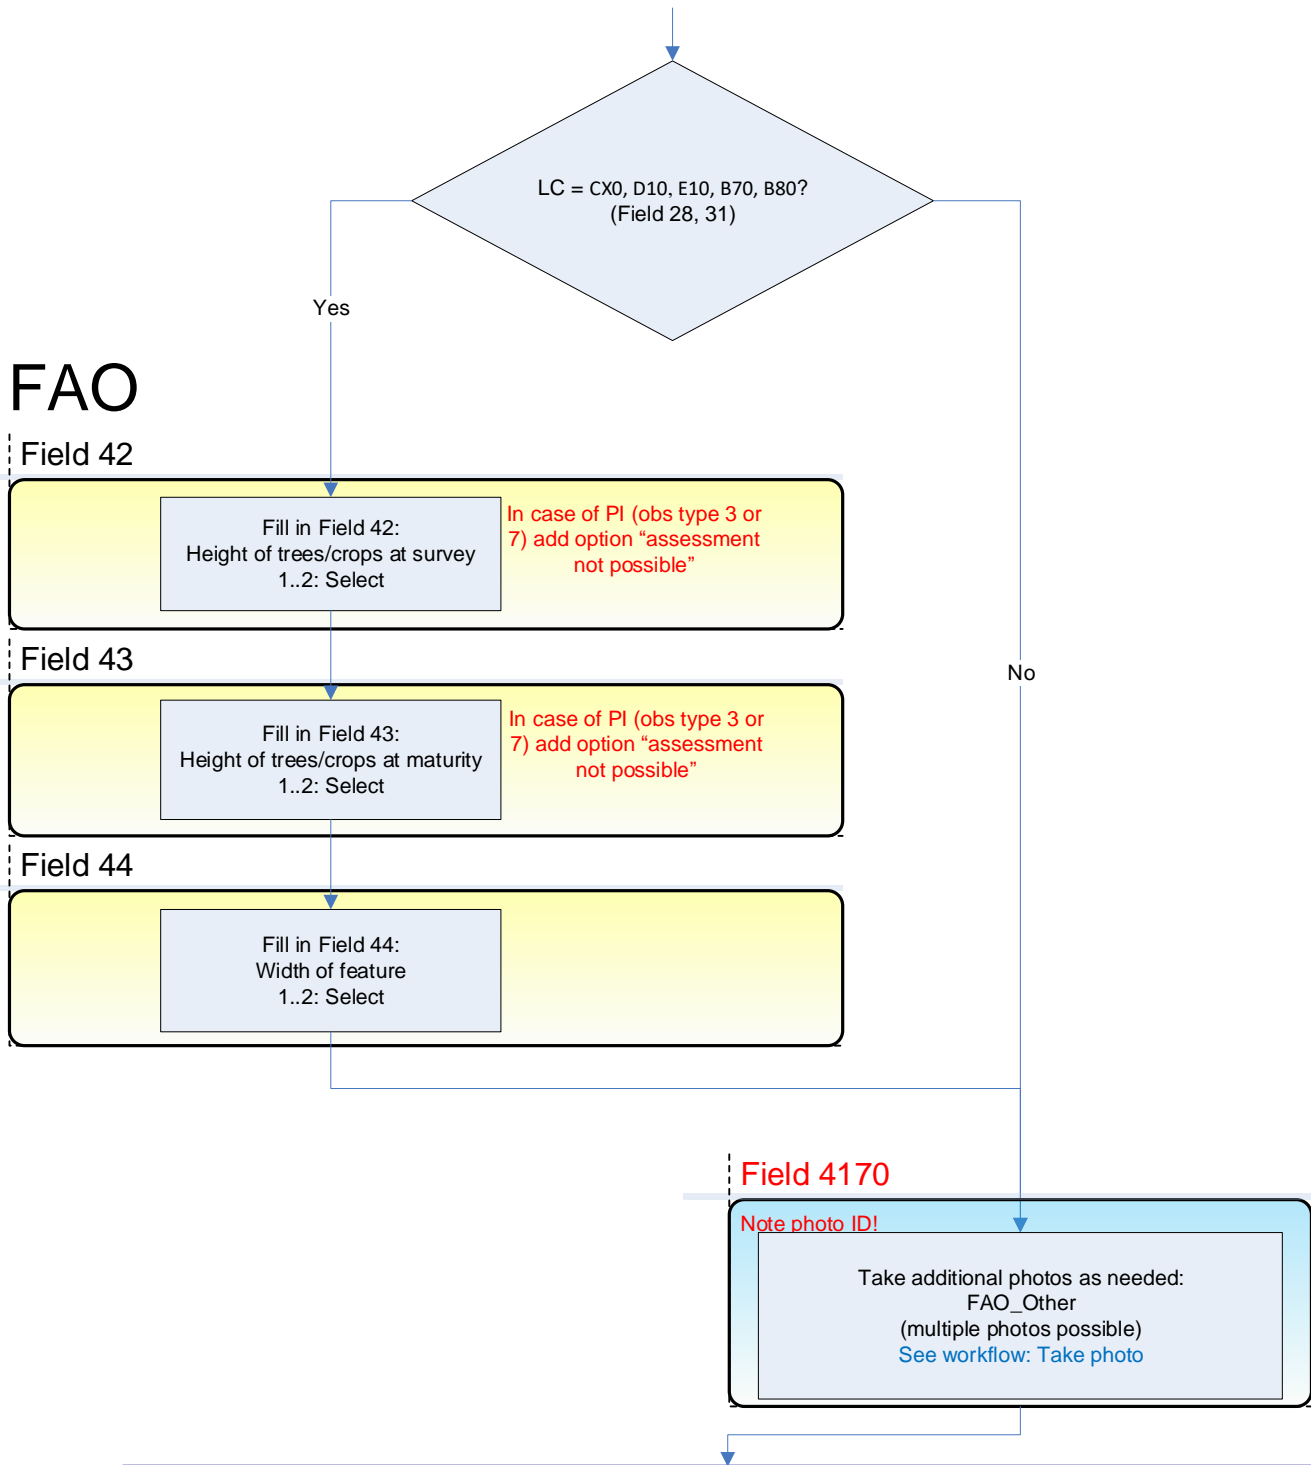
LC = CX0, D10, E10, B70, B80?
(Field 28, 31)

Yes

No

FAO

Field 42

Fill in Field 42:
Height of trees/crops at survey
1..2: Select

In case of PI (obs type 3 or 7) add option “assessment not possible”

Field 43

Fill in Field 43:
Height of trees/crops at maturity
1..2: Select

In case of PI (obs type 3 or 7) add option “assessment not possible”

Field 44

Fill in Field 44:
Width of feature
1..2: Select

Field 4170

Note photo ID!

Take additional photos as needed:
FAO_Other
(multiple photos possible)
See workflow: Take photo